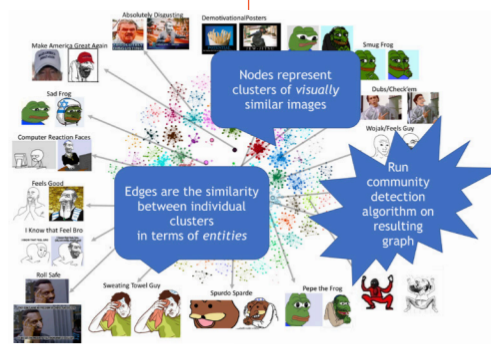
Absolutely Disgusting

Demotivational Posters

Make America Great Again

Smug Frog

Nodes represent clusters of *visually* similar images

Sad Frog

Dubs/Check'em

Computer Reaction Faces

Wojak/Feels Guy

Run community detection algorithm on resulting graph

Feels Good

Edges are the similarity between individual clusters in terms of *entities*

I Know that Feel Bro

Roll Safe

Sweating Towel Guy

Spurdo Spardo

Pepe the Frog